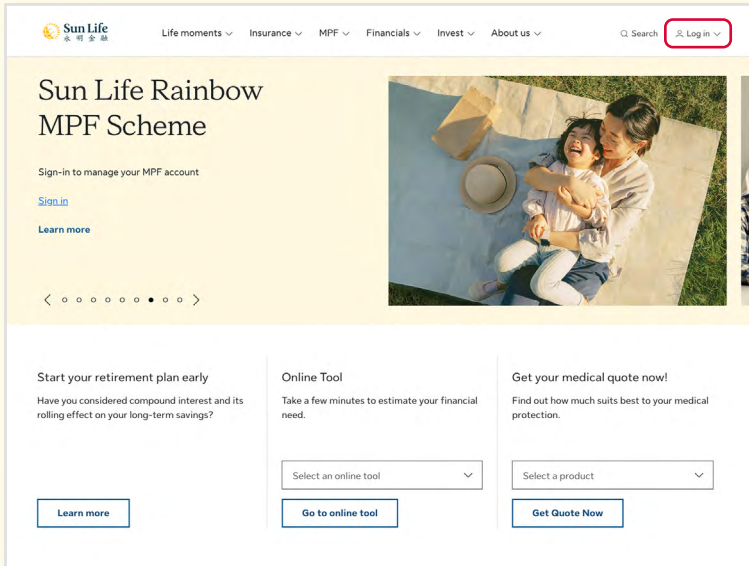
Sun Life 永明金融

Life moments Insurance MPF Financials Invest About us

Search Log in

Sun Life Rainbow MPF Scheme

Sign-in to manage your MPF account

Sign in

Learn more

Start your retirement plan early

Have you considered compound interest and its rolling effect on your long-term savings?

Learn more

Online Tool

Take a few minutes to estimate your financial need.

Select an online tool

Go to online tool

Get your medical quote now!

Find out how much suits best to your medical protection.

Select a product

Get Quote Now